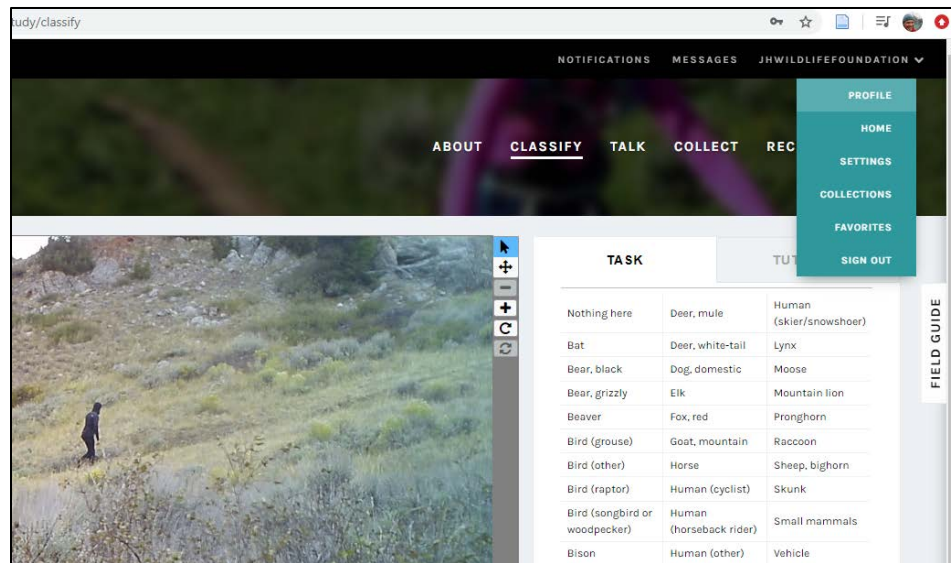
tudy/classify

NOTIFICATIONS MESSAGES JHWILDLIFEFOUNDATION

ABOUT CLASSIFY TALK COLLECT REC

PROFILE
HOME
SETTINGS
COLLECTIONS
FAVORITES
SIGN OUT

TASK TUT

| | | |
|---|---|---|
| Nothing here | Deer, mule | Human (skier/snowshoer) |
| Bat | Deer, white-tail | Lynx |
| Bear, black | Dog, domestic | Moose |
| Bear, grizzly | Elk | Mountain lion |
| Beaver | Fox, red | Pronghorn |
| Bird (grouse) | Goat, mountain | Raccoon |
| Bird (other) | Horse | Sheep, bighorn |
| Bird (raptor) | Human (cyclist) | Skunk |
| Bird (songbird or woodpecker) | Human (horseback rider) | Small mammals |
| Bison | Human (other) | Vehicle |

FIELD GUIDE